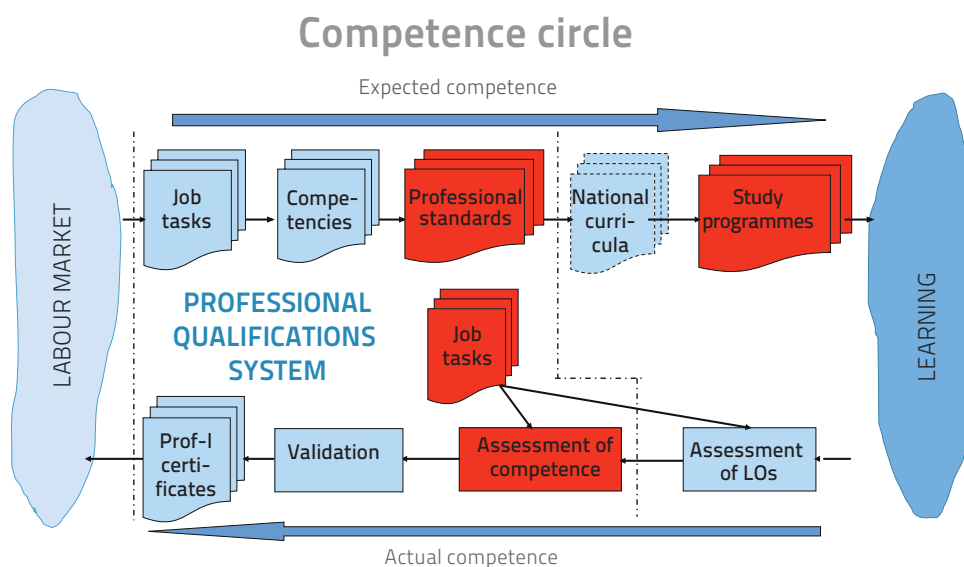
Competence circle

Expected competence

LABOUR MARKET

Job tasks

Competencies

Professional standards

National curricula

Study programmes

LEARNING

PROFESSIONAL QUALIFICATIONS SYSTEM

Job tasks

Prof-l certificates

Validation

Assessment of competence

Assessment of LOs

Actual competence